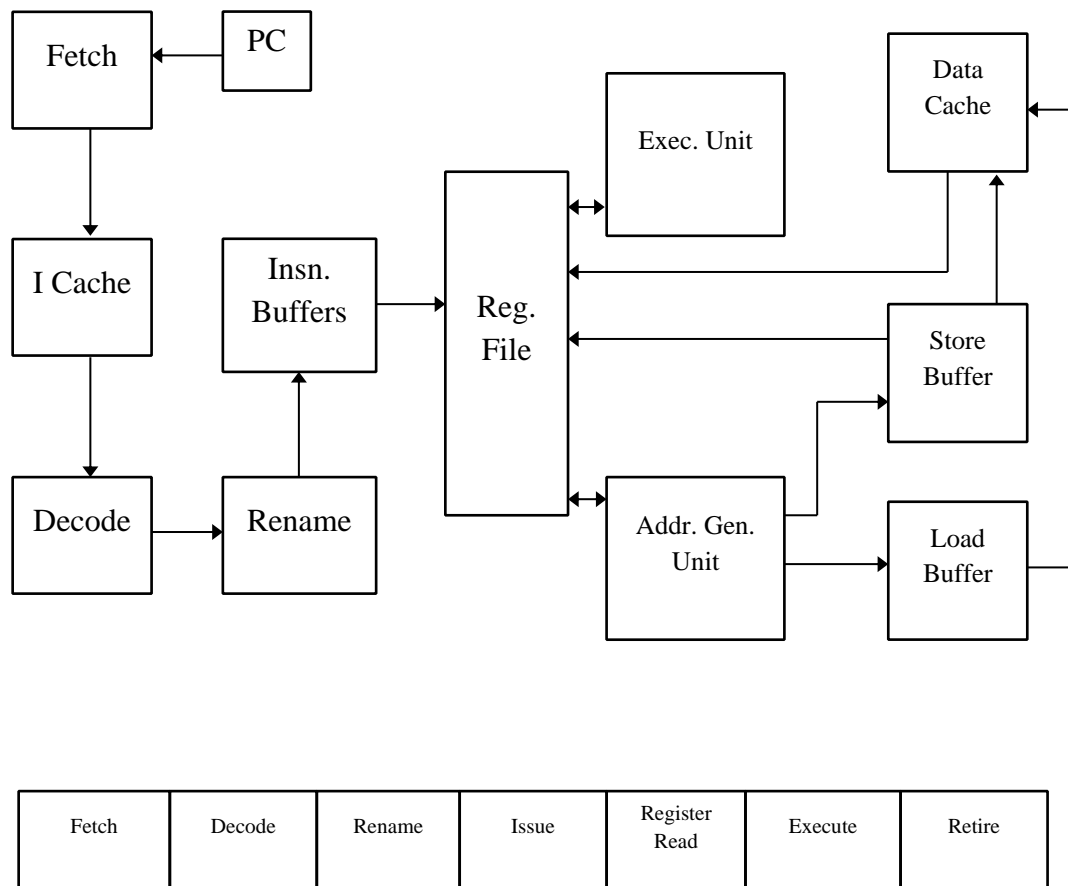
Fetch
PC
Data Cache
Exec. Unit
I Cache
Insn. Buffers
Reg. File
Store Buffer
Decode
Rename
Addr. Gen. Unit
Load Buffer

| Fetch | Decode | Rename | Issue | Register Read | Execute | Retire |
|---|---|---|---|---|---|---|